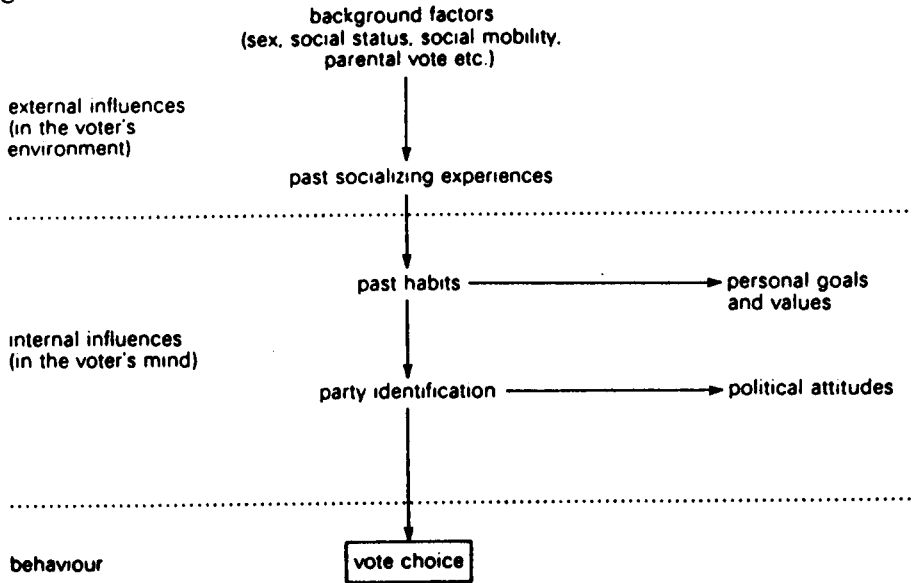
background factors
(sex, social status, social mobility, parental vote etc.)

external influences
(in the voter's environment)

past socializing experiences

past habits

personal goals and values

internal influences
(in the voter's mind)

party identification

political attitudes

behaviour

vote choice